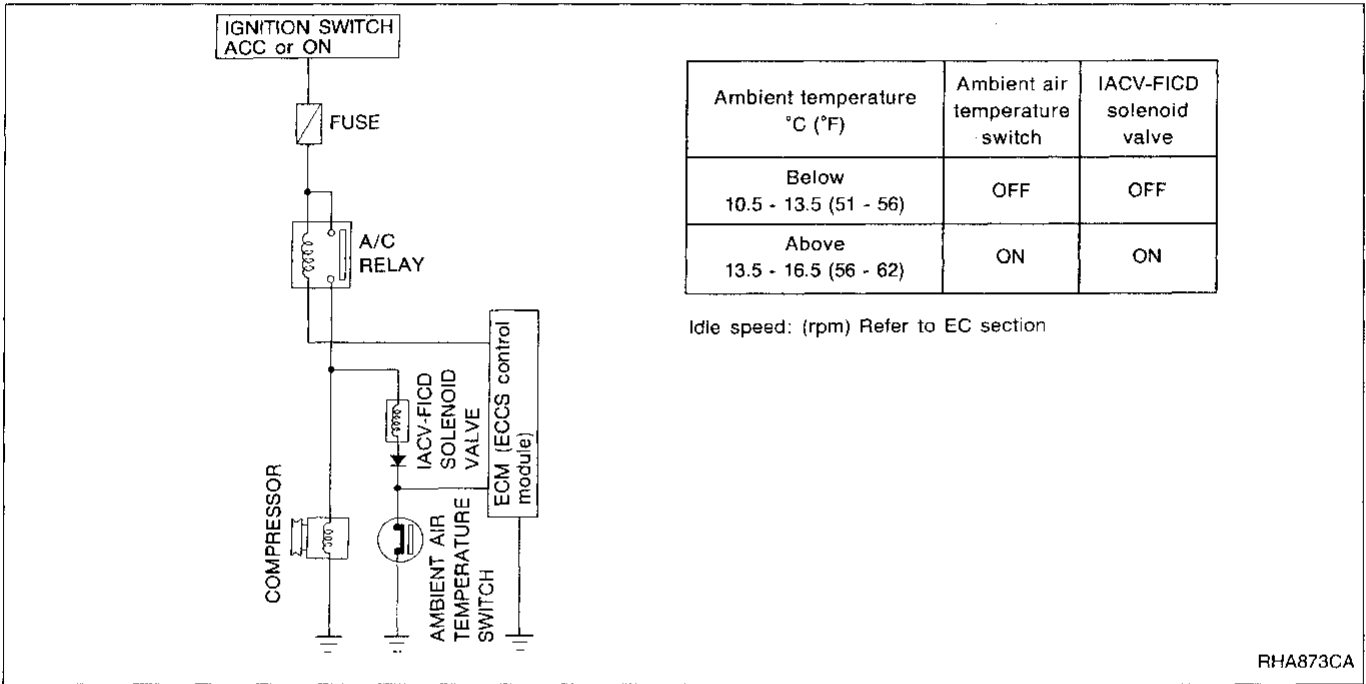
IGNITION SWITCH
ACC or ON

FUSE

A/C
RELAY

ECM (ECCS control module)

IACV-FICD
SOLENOID
VALVE

COMPRESSOR

AMBIENT AIR
TEMPERATURE
SWITCH

| Ambient temperature °C (°F) | Ambient air temperature switch | IACV-FICD solenoid valve |
|---|---|---|
| Below 10.5 - 13.5 (51 - 56) | OFF | OFF |
| Above 13.5 - 16.5 (56 - 62) | ON | ON |

Idle speed: (rpm) Refer to EC section

RHA873CA